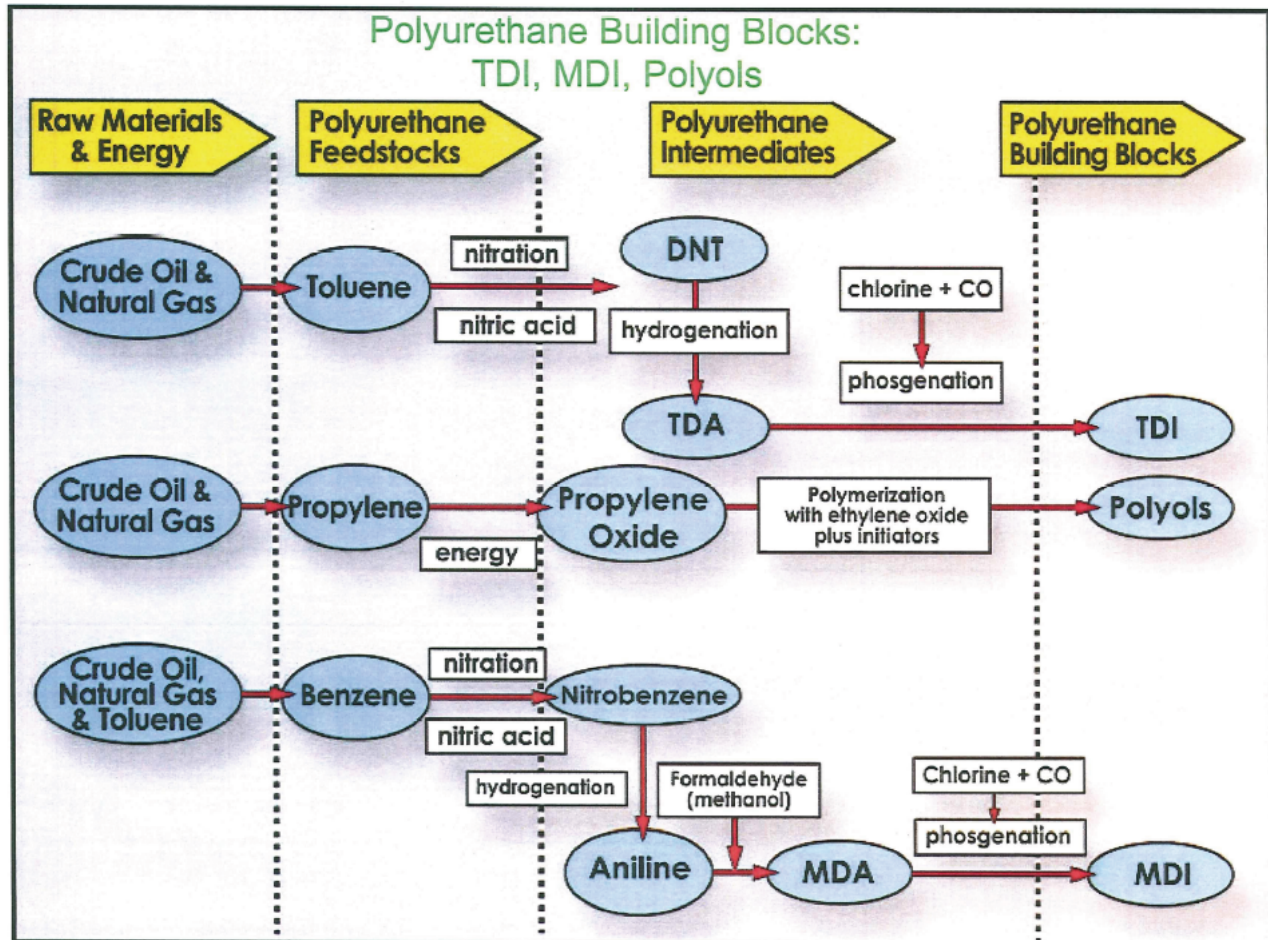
Polyurethane Building Blocks:
TDI, MDI, Polyols

Raw Materials & Energy

Polyurethane Feedstocks

Polyurethane Intermediates

Polyurethane Building Blocks

Crude Oil & Natural Gas

Toluene

nitration

nitric acid

DNT

hydrogenation

chlorine + CO

phosgenation

TDA

TDI

Crude Oil & Natural Gas

Propylene

energy

Propylene Oxide

Polymerization with ethylene oxide plus initiators

Polyols

Crude Oil, Natural Gas & Toluene

Benzene

nitration

nitric acid

Nitrobenzene

hydrogenation

Formaldehyde (methanol)

Chlorine + CO

phosgenation

Aniline

MDA

MDI